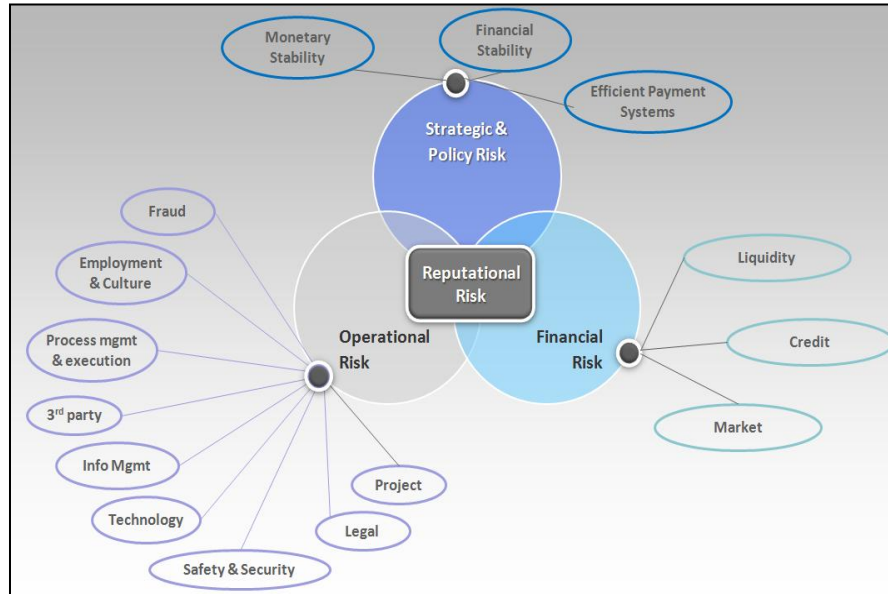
Monetary Stability

Financial Stability

Efficient Payment Systems

Strategic & Policy Risk

Reputational Risk

Operational Risk

Financial Risk

Fraud

Employment & Culture

Process mgmt & execution

3$^{rd}$ party

Info Mgmt

Technology

Safety & Security

Legal

Project

Liquidity

Credit

Market